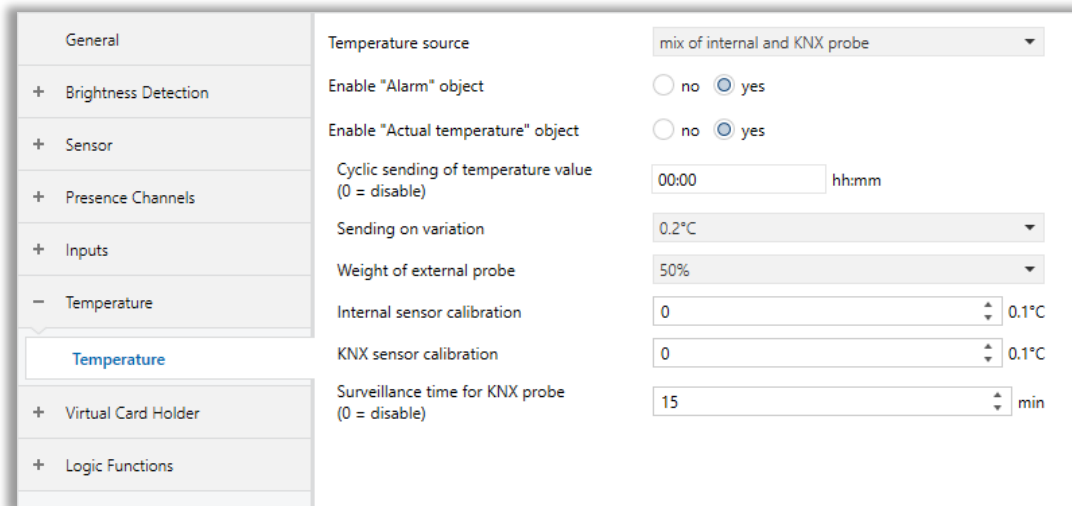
General

+ Brightness Detection

+ Sensor

+ Presence Channels

+ Inputs

− Temperature

Temperature

+ Virtual Card Holder

+ Logic Functions

Temperature source | mix of internal and KNX probe

Enable "Alarm" object | no | yes

Enable "Actual temperature" object | no | yes

Cyclic sending of temperature value (0 = disable) | 00:00 | hh:mm

Sending on variation | 0.2°C

Weight of external probe | 50%

Internal sensor calibration | 0 | 0.1°C

KNX sensor calibration | 0 | 0.1°C

Surveillance time for KNX probe (0 = disable) | 15 | min